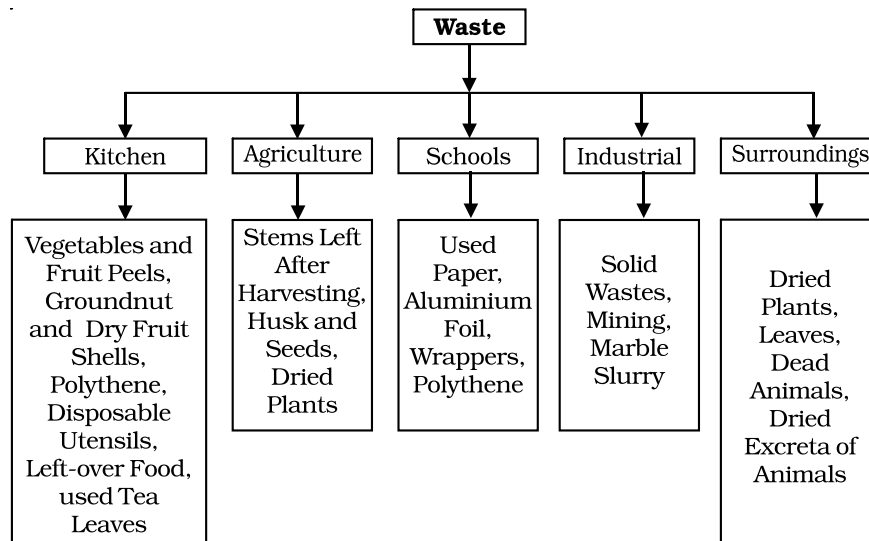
Waste

Kitchen

Agriculture

Schools

Industrial

Surroundings

Vegetables and Fruit Peels, Groundnut and Dry Fruit Shells, Polythene, Disposable Utensils, Left-over Food, used Tea Leaves

Stems Left After Harvesting, Husk and Seeds, Dried Plants

Used Paper, Aluminium Foil, Wrappers, Polythene

Solid Wastes, Mining, Marble Slurry

Dried Plants, Leaves, Dead Animals, Dried Excreta of Animals